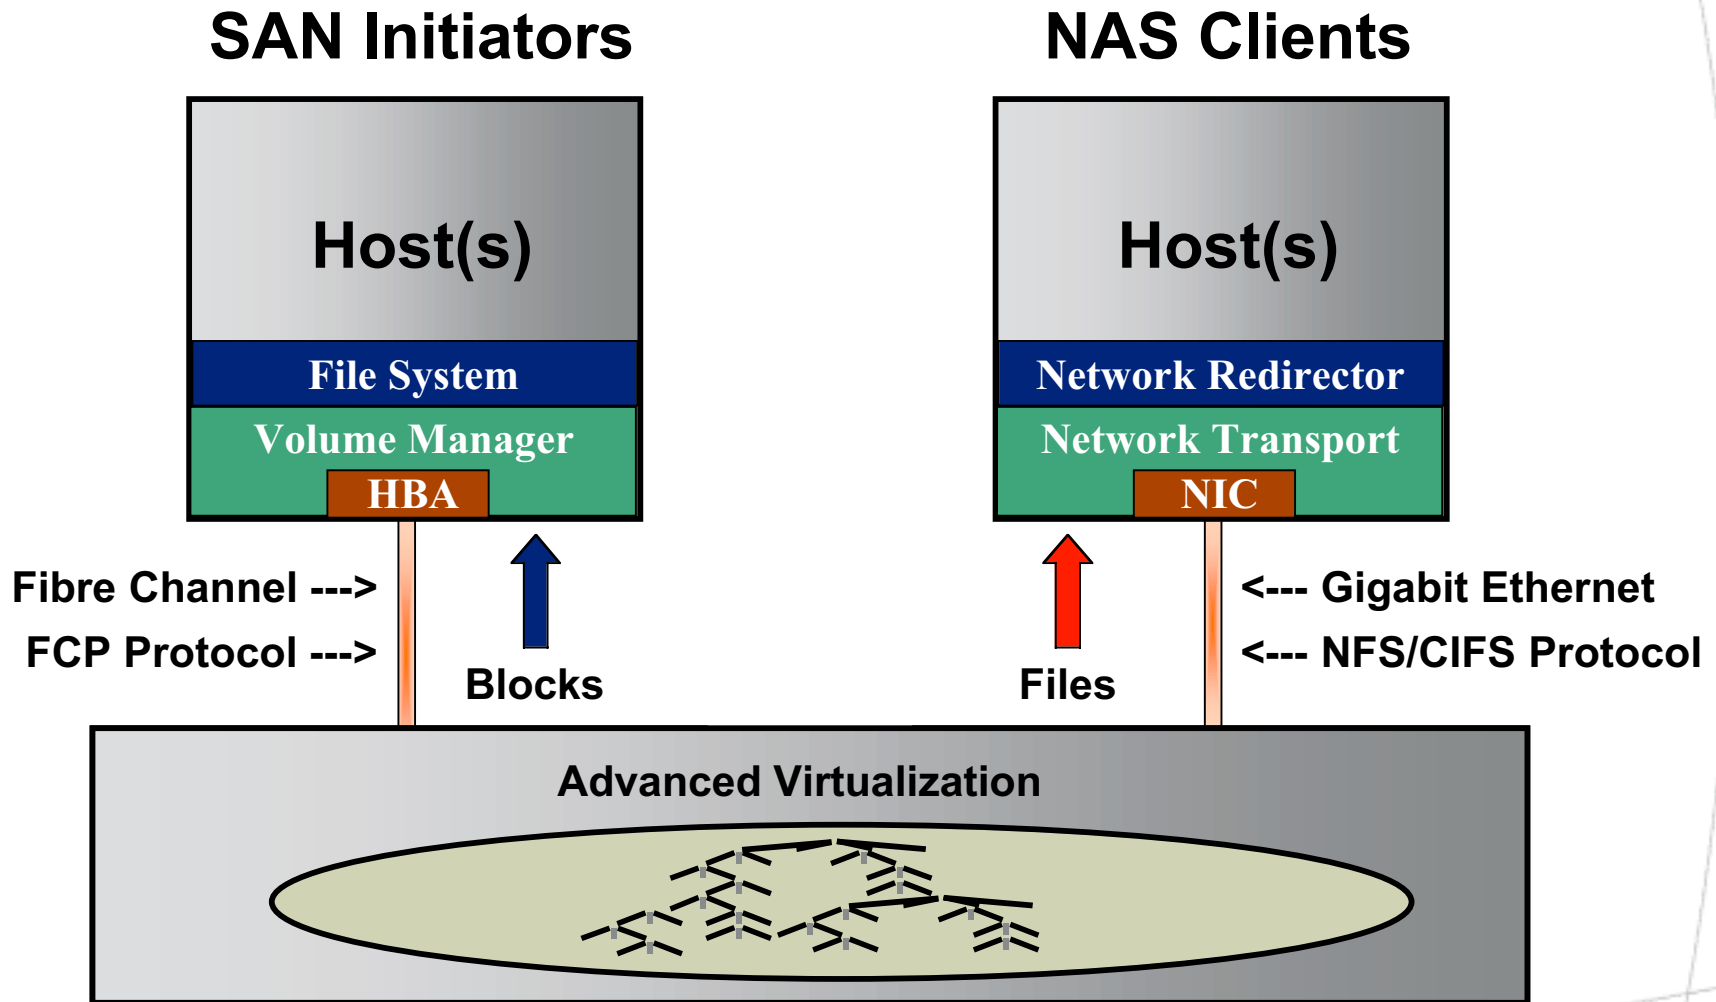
SAN Initiators

NAS Clients

Host(s)

File System

Volume Manager

HBA

Host(s)

Network Redirector

Network Transport

NIC

Fibre Channel --->

FCP Protocol --->

Blocks

Files

<--- Gigabit Ethernet

<--- NFS/CIFS Protocol

Advanced Virtualization